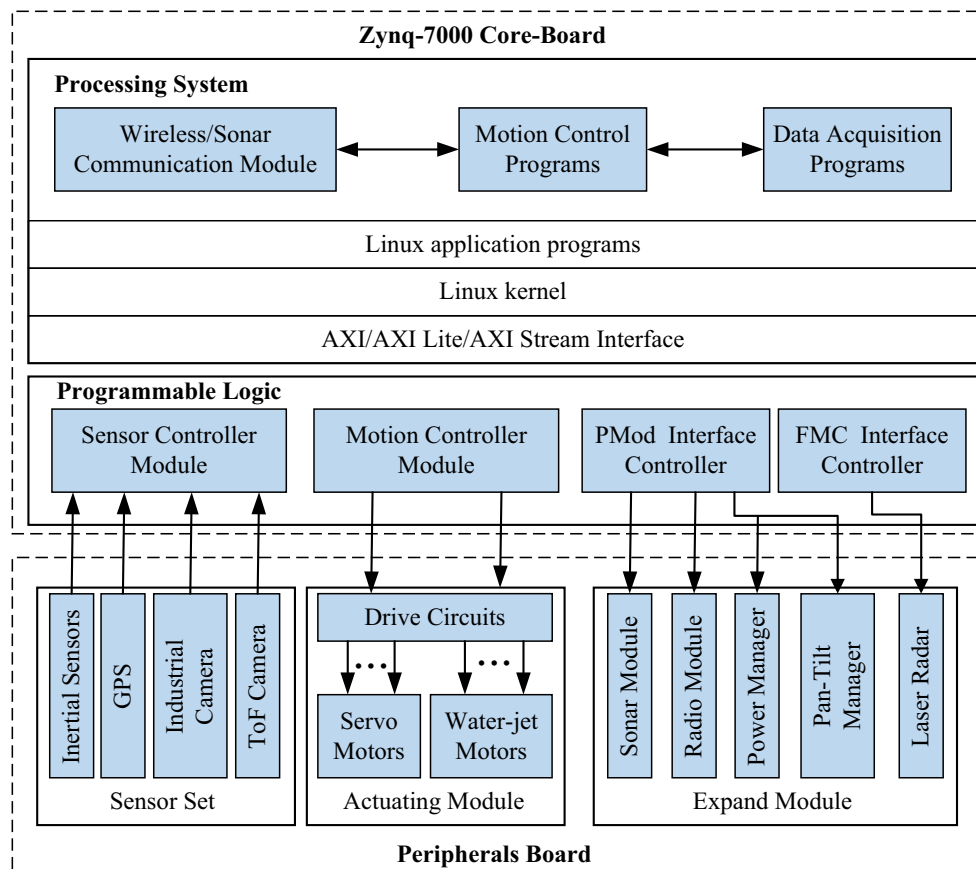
Zynq-7000 Core-Board

Processing System

Wireless/Sonar Communication Module

Motion Control Programs

Data Acquisition Programs

Linux application programs

Linux kernel

AXI/AXI Lite/AXI Stream Interface

Programmable Logic

Sensor Controller Module

Motion Controller Module

PMod Interface Controller

FMC Interface Controller

Inertial Sensors

GPS

Industrial Camera

ToF Camera

Sensor Set

Drive Circuits

Servo Motors

Water-jet Motors

Actuating Module

Sonar Module

Radio Module

Power Manager

Pan-Tilt Manager

Laser Radar

Expand Module

Peripherals Board